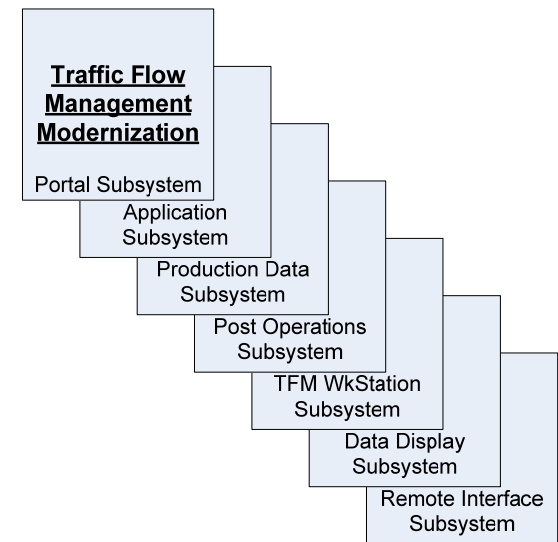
Traffic Flow Management Modernization

Portal Subsystem

Application Subsystem

Production Data Subsystem

Post Operations Subsystem

TFM WkStation Subsystem

Data Display Subsystem

Remote Interface Subsystem